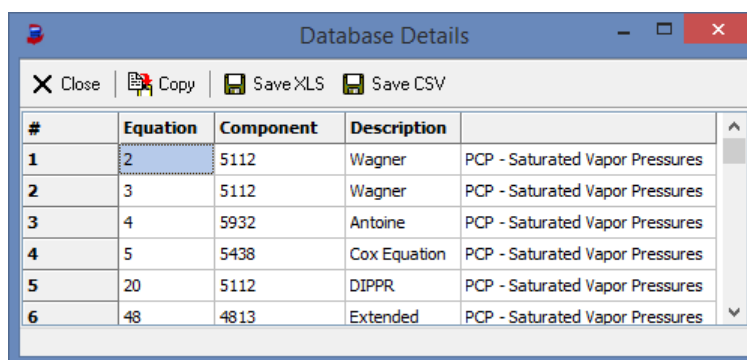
Database Details

Close | Copy | Save XLS | Save CSV

| # | Equation | Component | Description | |
|---|---|---|---|---|
| 1 | 2 | 5112 | Wagner | PCP - Saturated Vapor Pressures |
| 2 | 3 | 5112 | Wagner | PCP - Saturated Vapor Pressures |
| 3 | 4 | 5932 | Antoine | PCP - Saturated Vapor Pressures |
| 4 | 5 | 5438 | Cox Equation | PCP - Saturated Vapor Pressures |
| 5 | 20 | 5112 | DIPPR | PCP - Saturated Vapor Pressures |
| 6 | 48 | 4813 | Extended | PCP - Saturated Vapor Pressures |